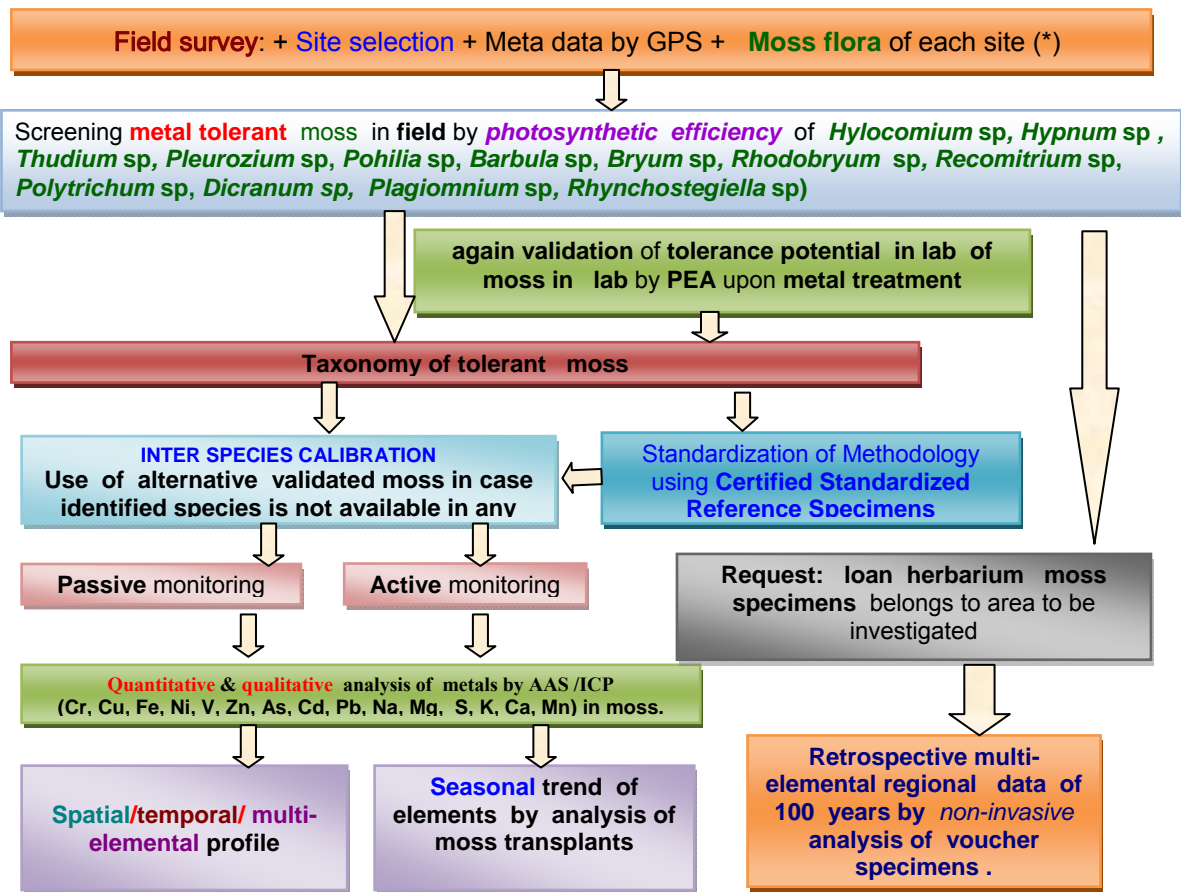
Field survey: + Site selection + Meta data by GPS + Moss flora of each site (*)

Screening metal tolerant moss in field by photosynthetic efficiency of Hylocomium sp, Hypnum sp , Thudium sp, Pleurozium sp, Pohilia sp, Barbula sp, Bryum sp, Rhodobryum sp, Recomitrium sp, Polytrichum sp, Dicranum sp, Plagiomnium sp, Rhynchostegiella sp)

again validation of tolerance potential in lab of moss in lab by PEA upon metal treatment

Taxonomy of tolerant moss

INTER SPECIES CALIBRATION
Use of alternative validated moss in case identified species is not available in any

Standardization of Methodology using Certified Standardized Reference Specimens

Passive monitoring

Active monitoring

Request: loan herbarium moss specimens belongs to area to be investigated

Quantitative & qualitative analysis of metals by AAS /ICP
(Cr, Cu, Fe, Ni, V, Zn, As, Cd, Pb, Na, Mg, S, K, Ca, Mn) in moss.

Spatial/temporal/ multi-elemental profile

Seasonal trend of elements by analysis of moss transplants

Retrospective multi-elemental regional data of 100 years by non-invasive analysis of voucher specimens .